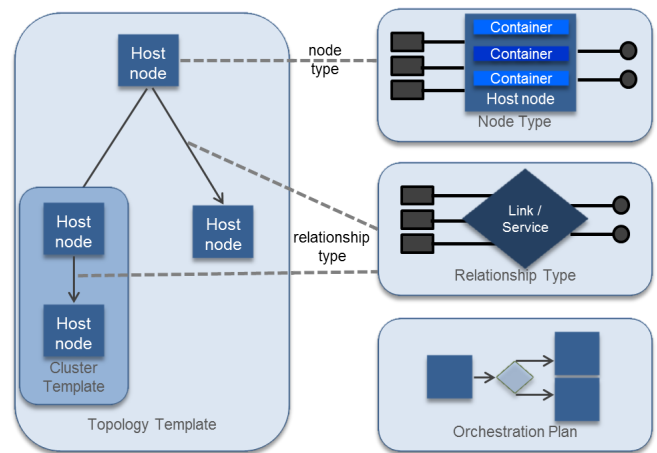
Host node

Host node

Host node

Host node

Cluster Template

Topology Template

node type

relationship type

Container
Container
Container
Host node

Node Type

Link / Service

Relationship Type

Orchestration Plan